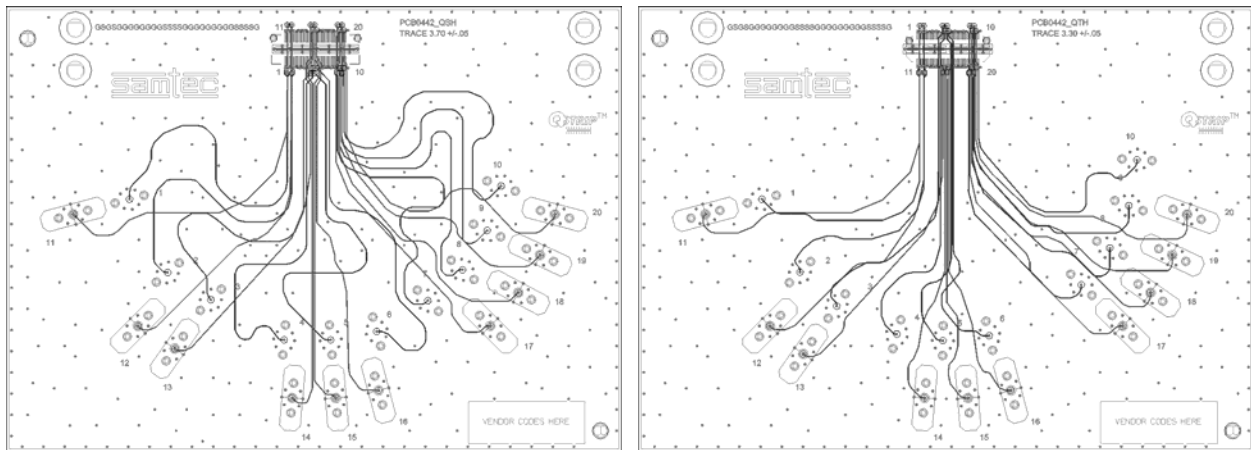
GSGSGGGGGGGGSSSSGGGGGGGGGGSSSG

11 20

1 10

PCB0442_QSH
TRACE 3.70 +/-.05

samtec

TH

1
10
9
8
20
11
19
18
17
12
13
6
14
15
16

VENDOR CODES HERE

GSGSGGGGGGGGSSSSGGGGGGGGGGSSSG

1 19

11 29

PCB0442_QTH
TRACE 3.30 +/-.05

samtec

TH

10
1
20
11
2
19
18
17
12
13
6
14
15
16

VENDOR CODES HERE